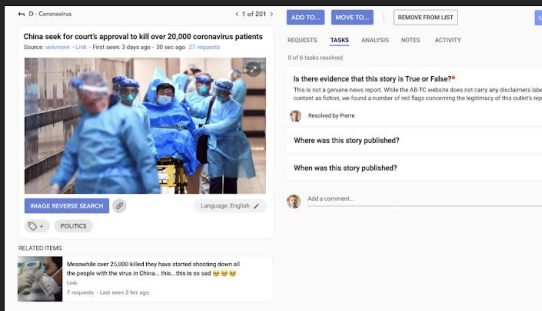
D - Coronavirus

< 1 of 201 >

ADD TO...

MOVE TO...

REMOVE FROM LIST

China seek for court's approval to kill over 20,000 coronavirus patients

Source: unknown - Link - First seen: 3 days ago - 30 sec ago 37 requests

IMAGE REVERSE SEARCH

Language: English

POLITICS

RELATED ITEMS

Meanwhile over 25,000 killed they have started shooting down all the people with the virus in China... this...this is so sad 😢😢😢

Link

7 requests - Last seen 2 hrs ago

REQUESTS

TASKS

ANALYSIS

NOTES

ACTIVITY

0 of 6 tasks resolved

Is there evidence that this story is True or False?*

This is not a genuine news report. While the AB-TC website does not carry any disclaimers lab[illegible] content as fiction, we found a number of red flags concerning the legitimacy of this outlet's rep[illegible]

Resolved by Pierre

Where was this story published?

When was this story published?

Add a comment...